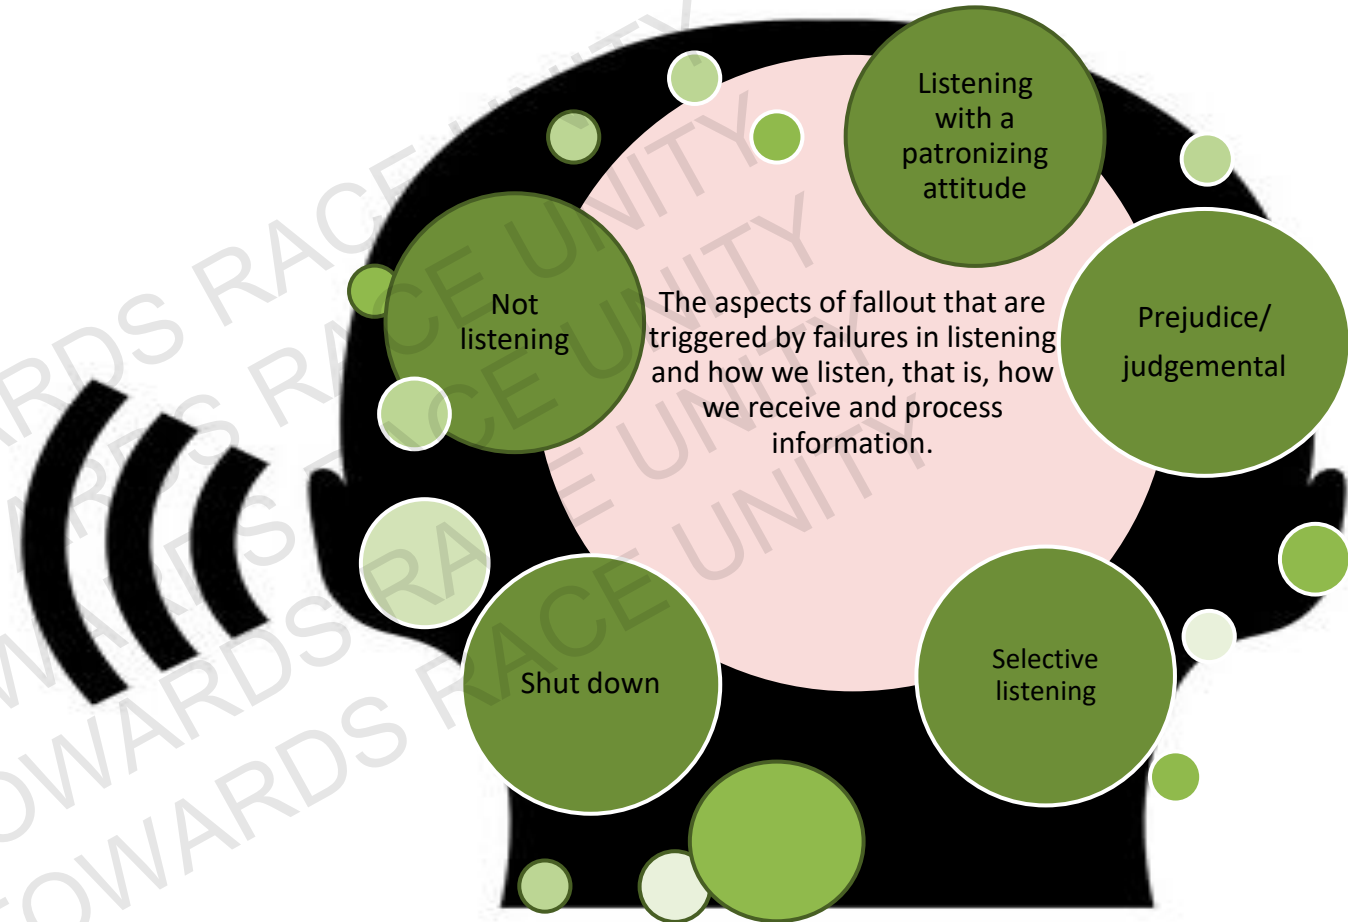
Listening with a patronizing attitude

Not listening

The aspects of fallout that are triggered by failures in listening and how we listen, that is, how we receive and process information.

Prejudice/ judgemental

Shut down

Selective listening

TOWARDS RACE UNITY
TOWARDS RACE UNITY
TOWARDS RACE UNITY
TOWARDS RACE UNITY